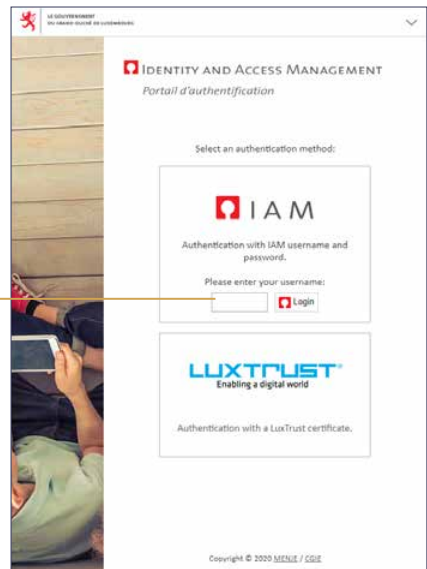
LE GOUVERNEMENT DU GRAND-DUCHÉ DE LUXEMBOURG

IDENTITY AND ACCESS MANAGEMENT
Portail d'authentification

Select an authentication method:

IAM

Authentication with IAM username and password.

Please enter your username:

Login

LUXTRUST
Enabling a digital world

Authentication with a LuxTrust certificate.

Copyright © 2020 MENJE / CGIE